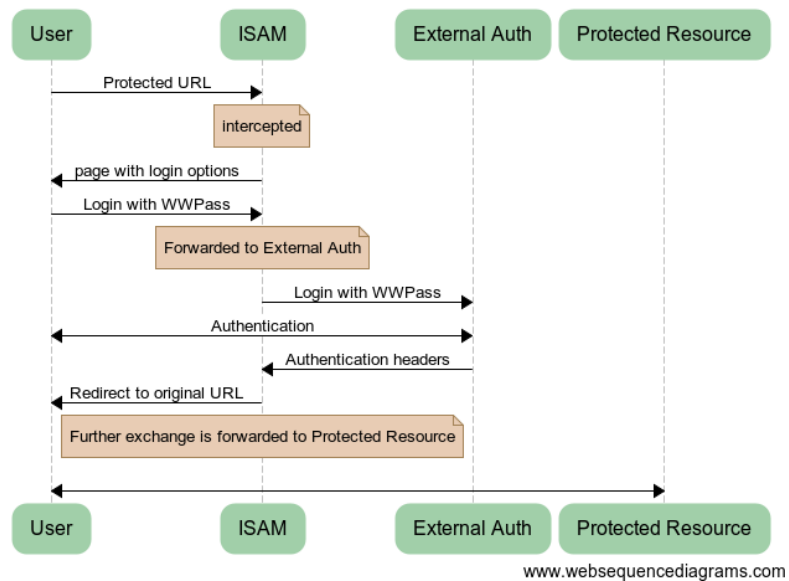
User
ISAM
External Auth
Protected Resource

Protected URL
intercepted
page with login options
Login with WWPass
Forwarded to External Auth
Login with WWPass
Authentication
Authentication headers
Redirect to original URL
Further exchange is forwarded to Protected Resource

User
ISAM
External Auth
Protected Resource

www.websequencediagrams.com